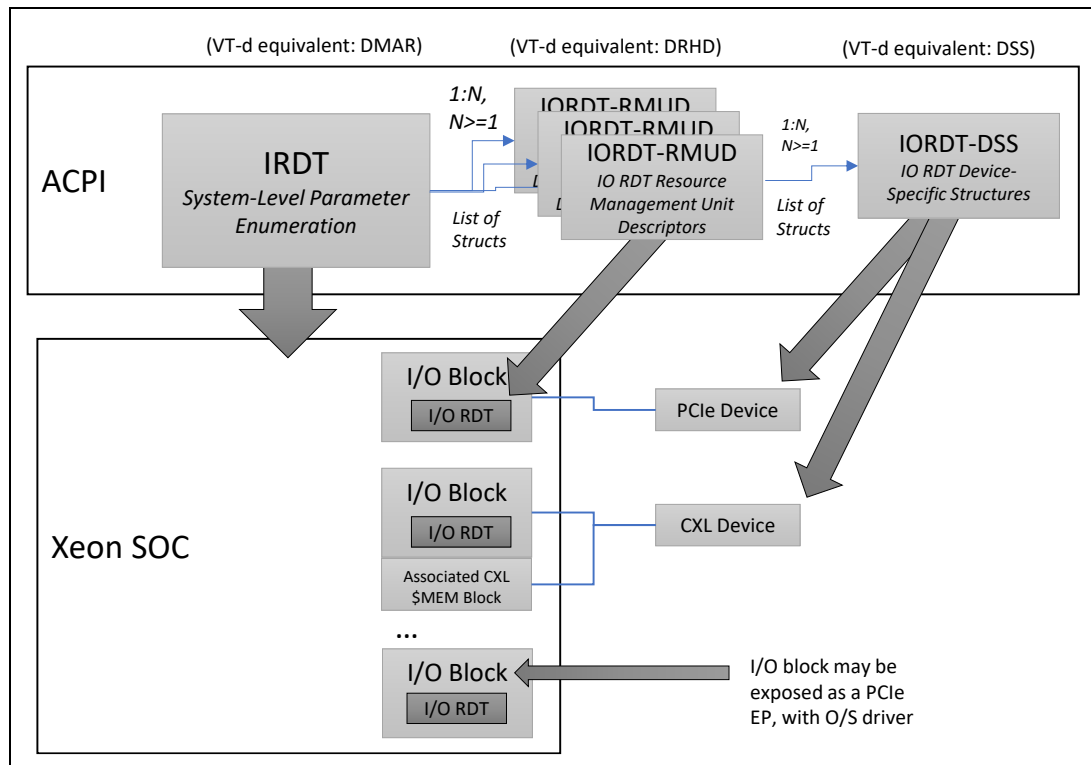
(VT-d equivalent: DMAR)

(VT-d equivalent: DRHD)

(VT-d equivalent: DSS)

ACPI

IRDT
System-Level Parameter Enumeration

1:N, N>=1

List of Structs

IORDT-RMUD

IORDT-RMUD

IORDT-RMUD
IO RDT Resource Management Unit Descriptors

1:N, N>=1

List of Structs

IORDT-DSS
IO RDT Device-Specific Structures

Xeon SOC

I/O Block
I/O RDT

PCIe Device

I/O Block
I/O RDT

Associated CXL $MEM Block

CXL Device

...

I/O Block
I/O RDT

I/O block may be exposed as a PCIe EP, with O/S driver